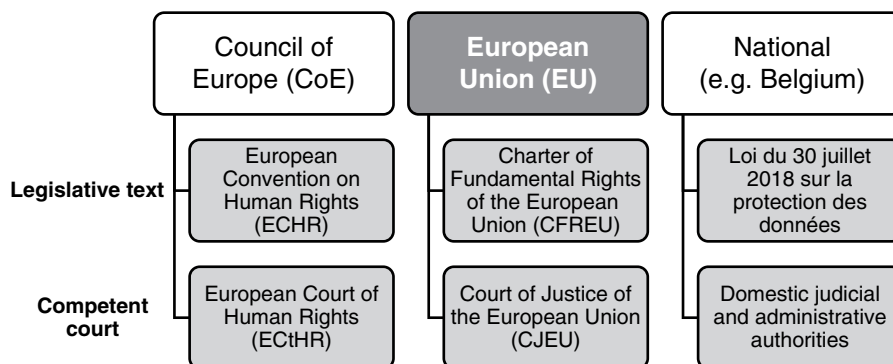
Council of Europe (CoE)

European Union (EU)

National (e.g. Belgium)

Legislative text

European Convention on Human Rights (ECHR)

Charter of Fundamental Rights of the European Union (CFREU)

Loi du 30 juillet 2018 sur la protection des données

Competent court

European Court of Human Rights (ECtHR)

Court of Justice of the European Union (CJEU)

Domestic judicial and administrative authorities